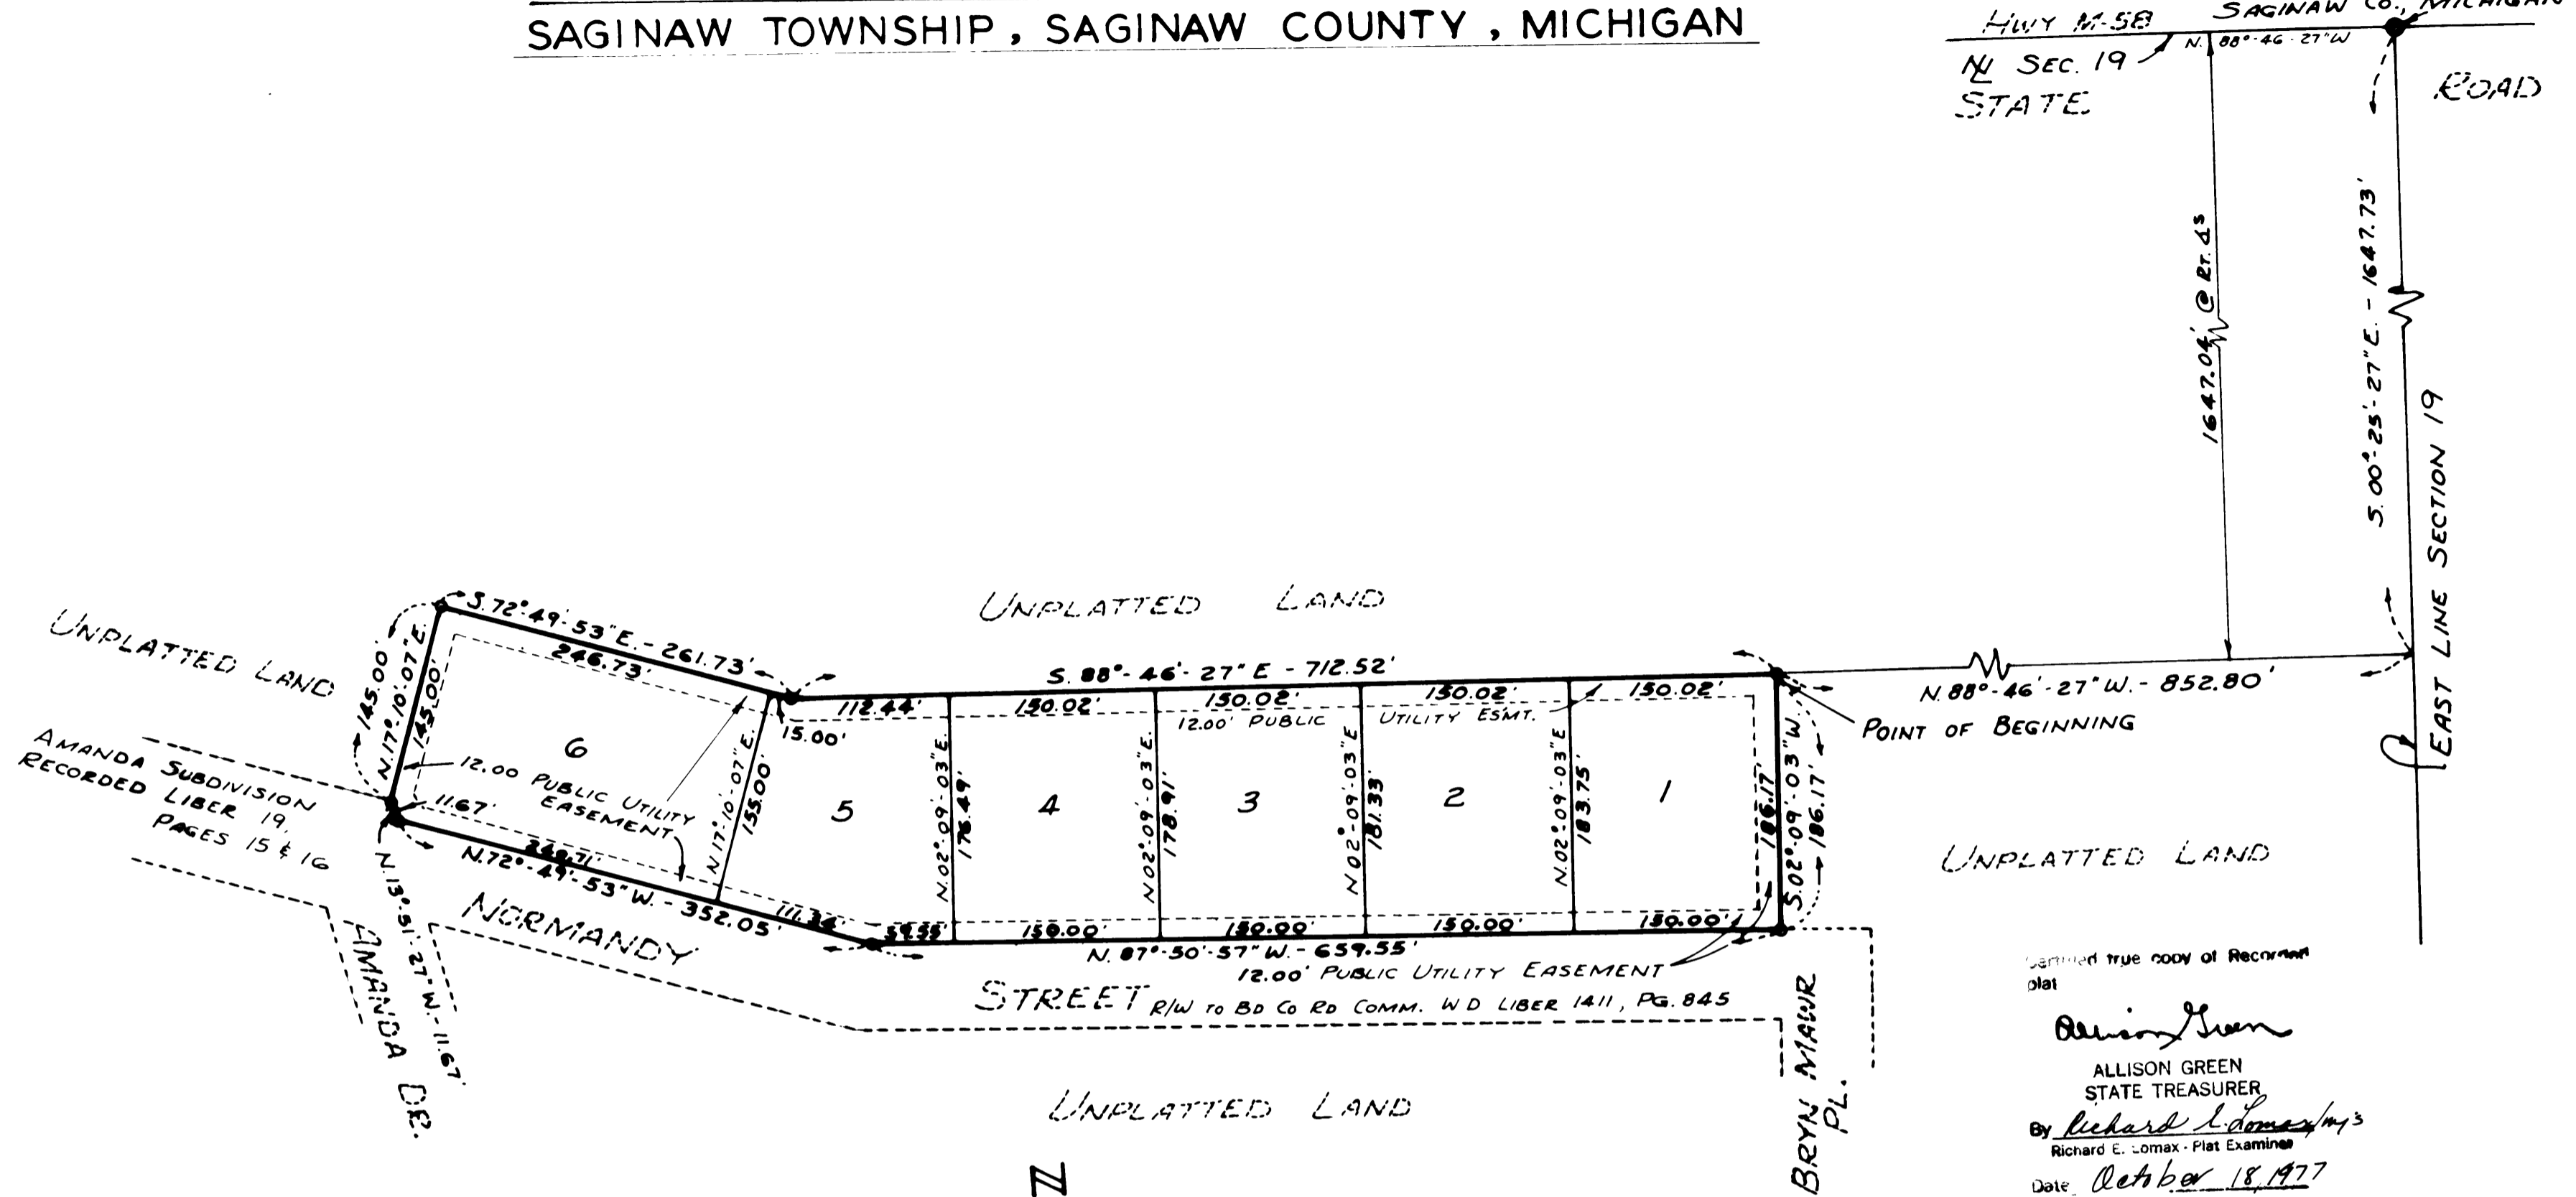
SAGINAW TOWNSHIP, SAGINAW COUNTY, MICHIGAN

HWY M-58
SAGINAW CO., MICHIGAN
N. 88°-46'-27"W
N¼ SEC. 19
STATE
ROAD

1647.04' @ Rt. ∠s
S. 00°-25'-27"E. - 1647.73'
EAST LINE SECTION 19

UNPLATTED LAND
UNPLATTED LAND
UNPLATTED LAND
UNPLATTED LAND

S. 72°-49'-53"E. - 261.73'
246.73'
145.00'
N.17°-10'-07"E.
145.00'
S. 88°-46'-27"E - 712.52'
112.44'
150.02'
150.02'
150.02'
150.02'
12.00' PUBLIC UTILITY ESMT.
15.00'
N. 88°-46'-27"W. - 852.80'
POINT OF BEGINNING

AMANDA SUBDIVISION
RECORDED LIBER 19,
PAGES 15 & 16

6
5
4
3
2
1

12.00 PUBLIC UTILITY EASEMENT
11.67'
N.17°-10'-07"E.
155.00'
N.02°-09'-03"E.
176.49'
N.02°-09'-03"E.
178.91'
N.02°-09'-03"E.
181.33'
N.02°-09'-03"E.
183.75'
186.17'
S.02°-09'-03"W.
186.17'

240.71'
N.72°-49'-53"W. - 352.05'
111.34'
59.55'
150.00'
150.00'
150.00'
150.00'
N. 87°-30'-57"W. - 659.55'
12.00' PUBLIC UTILITY EASEMENT

N.13°-51'-27"W.-11.67'
NORMANDY
STREET R/W TO BD CO RD COMM. WD LIBER 1411, PG. 845
AMANDA DR.
BRYN MAWR PL.
N

Certified true copy of Recorded plat
Allison Green
ALLISON GREEN
STATE TREASURER
By Richard E. Lomax /mjs
Richard E. Lomax - Plat Examiner
Date October 18, 1977